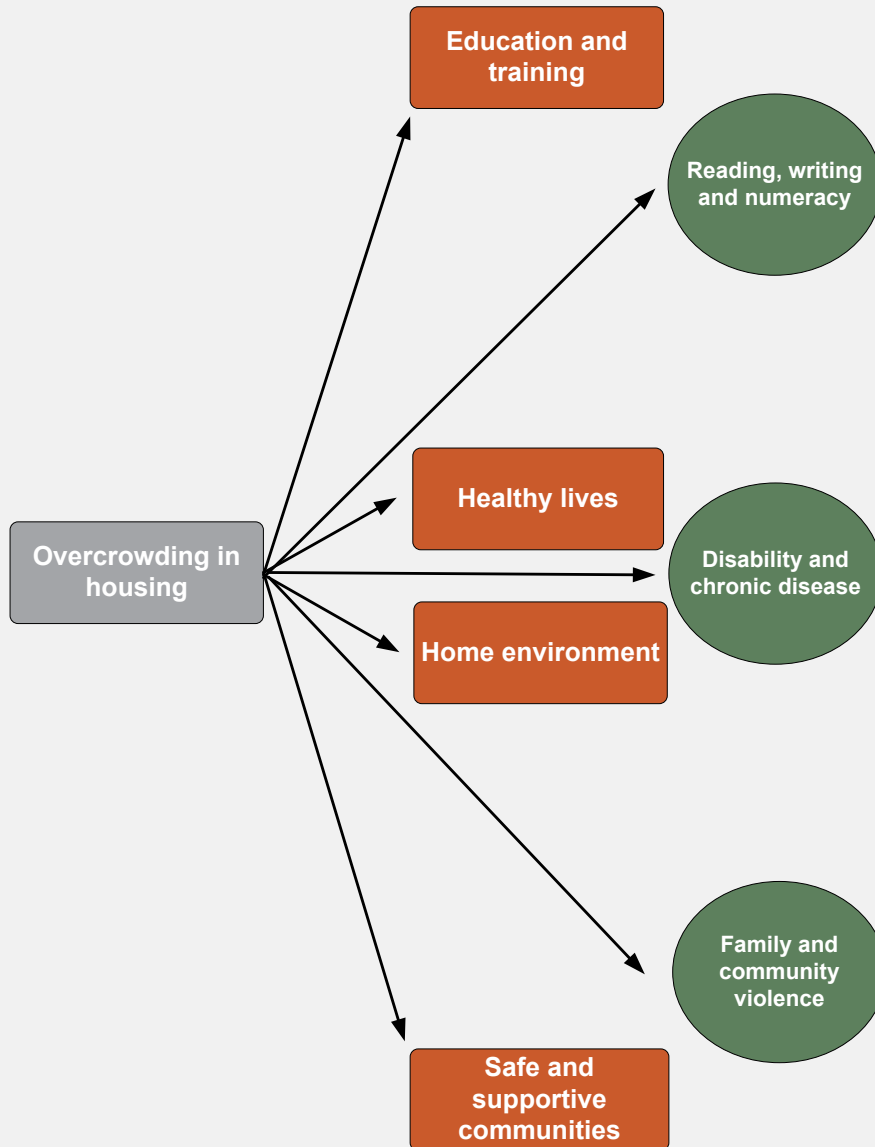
Education and training

Reading, writing and numeracy

Healthy lives

Overcrowding in housing

Disability and chronic disease

Home environment

Family and community violence

Safe and supportive communities